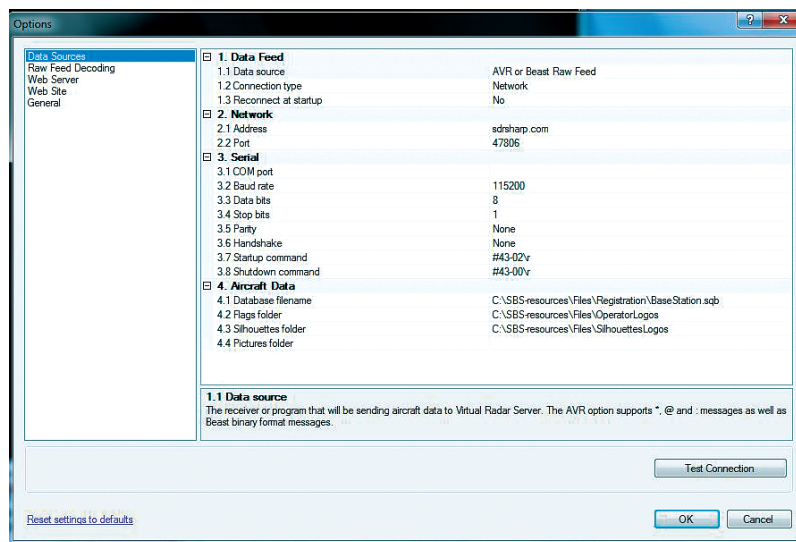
Options

?
X

Data Sources
Raw Feed Decoding
Web Server
Web Site
General

| | |
|---|---|
| **1. Data Feed** | |
| 1.1 Data source | AVR or Beast Raw Feed |
| 1.2 Connection type | Network |
| 1.3 Reconnect at startup | No |
| **2. Network** | |
| 2.1 Address | sdrsharp.com |
| 2.2 Port | 47806 |
| **3. Serial** | |
| 3.1 COM port | |
| 3.2 Baud rate | 115200 |
| 3.3 Data bits | 8 |
| 3.4 Stop bits | 1 |
| 3.5 Parity | None |
| 3.6 Handshake | None |
| 3.7 Startup command | #43-02\r |
| 3.8 Shutdown command | #43-00\r |
| **4. Aircraft Data** | |
| 4.1 Database filename | C:\SBS-resources\Files\Registration\BaseStation.sqb |
| 4.2 Flags folder | C:\SBS-resources\Files\OperatorLogos |
| 4.3 Silhouettes folder | C:\SBS-resources\Files\SilhouettesLogos |
| 4.4 Pictures folder | |

**1.1 Data source**
The receiver or program that will be sending aircraft data to Virtual Radar Server. The AVR option supports *, @ and : messages as well as Beast binary format messages.

Test Connection

Reset settings to defaults

OK
Cancel